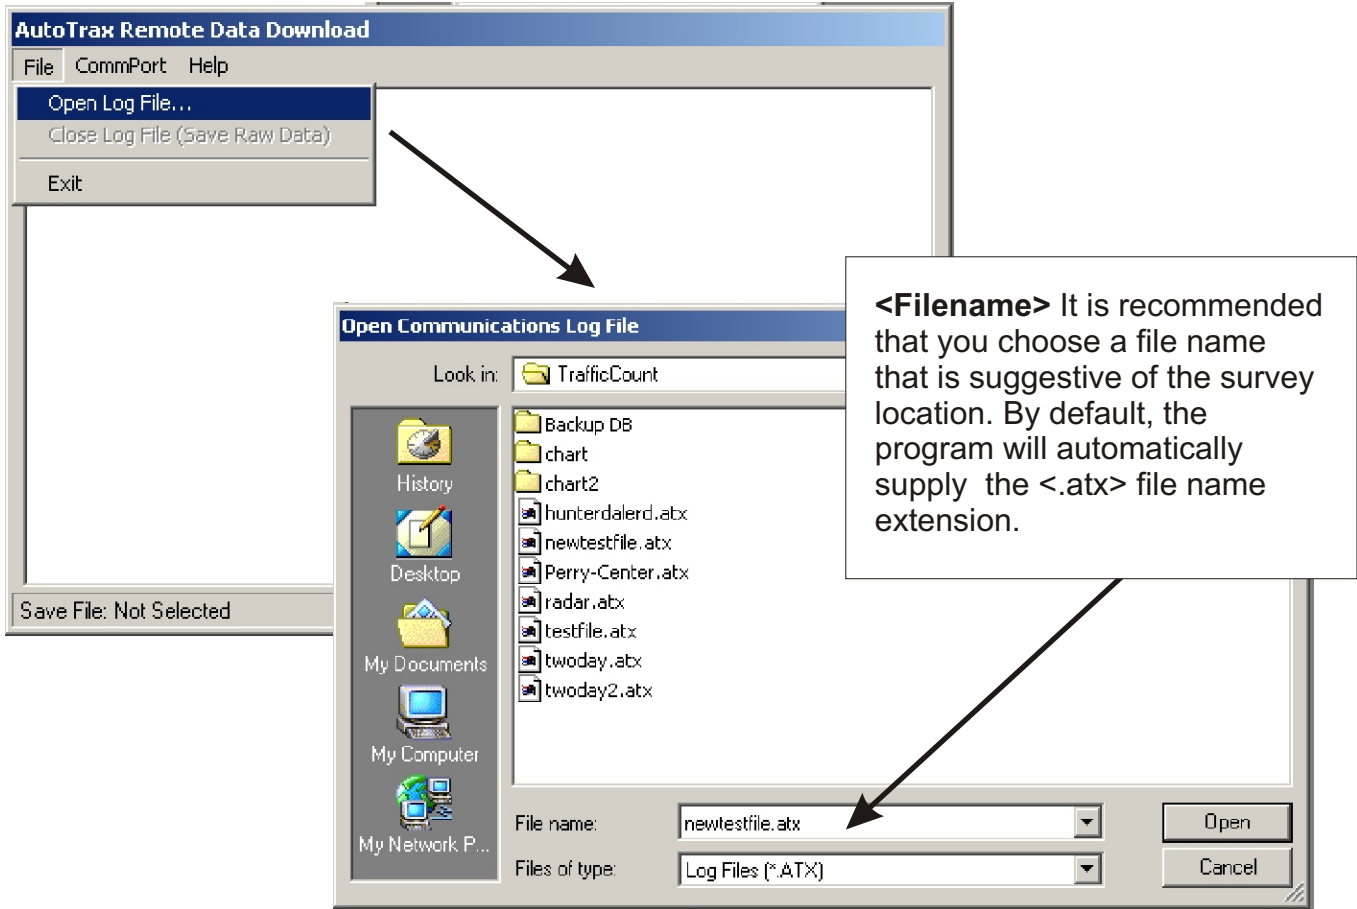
AutoTrax Remote Data Download

File CommPort Help

Open Log File...
Close Log File (Save Raw Data)
Exit

Save File: Not Selected

Open Communications Log File

Look in: TrafficCount

History
Desktop
My Documents
My Computer
My Network P...

Backup DB
chart
chart2
hunterdalerd.atx
newtestfile.atx
Perry-Center.atx
radar.atx
testfile.atx
twoday.atx
twoday2.atx

File name: newtestfile.atx
Files of type: Log Files (*.ATX)

Open
Cancel

**<Filename>** It is recommended that you choose a file name that is suggestive of the survey location. By default, the program will automatically supply the <.atx> file name extension.